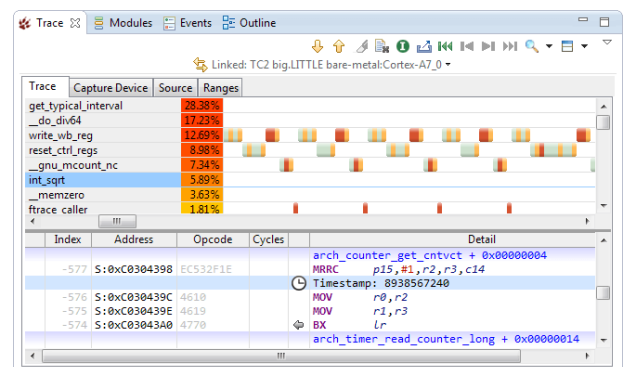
Trace ☒ Modules Events Outline

Linked: TC2 big.LITTLE bare-metal:Cortex-A7_0

Trace | Capture Device | Source | Ranges

| | |
|---|---|
| get_typical_interval | 28.38% |
| __do_div64 | 17.23% |
| write_wb_reg | 12.69% |
| reset_ctrl_regs | 8.98% |
| __gnu_mcount_nc | 7.34% |
| int_sqrt | 5.89% |
| __memzero | 3.63% |
| ftrace caller | 1.81% |

| Index | Address | Opcode | Cycles | | Detail |
|---|---|---|---|---|---|
| | | | | | arch_counter_get_cntvct + 0x00000004 |
| -577 | S:0xC0304398 | EC532F1E | | | MRRC p15,#1,r2,r3,c14 |
| | | | | | Timestamp: 8938567240 |
| -576 | S:0xC030439C | 4610 | | | MOV r0,r2 |
| -575 | S:0xC030439E | 4619 | | | MOV r1,r3 |
| -574 | S:0xC03043A0 | 4770 | | | BX lr |
| | | | | | arch_timer_read_counter_long + 0x00000014 |